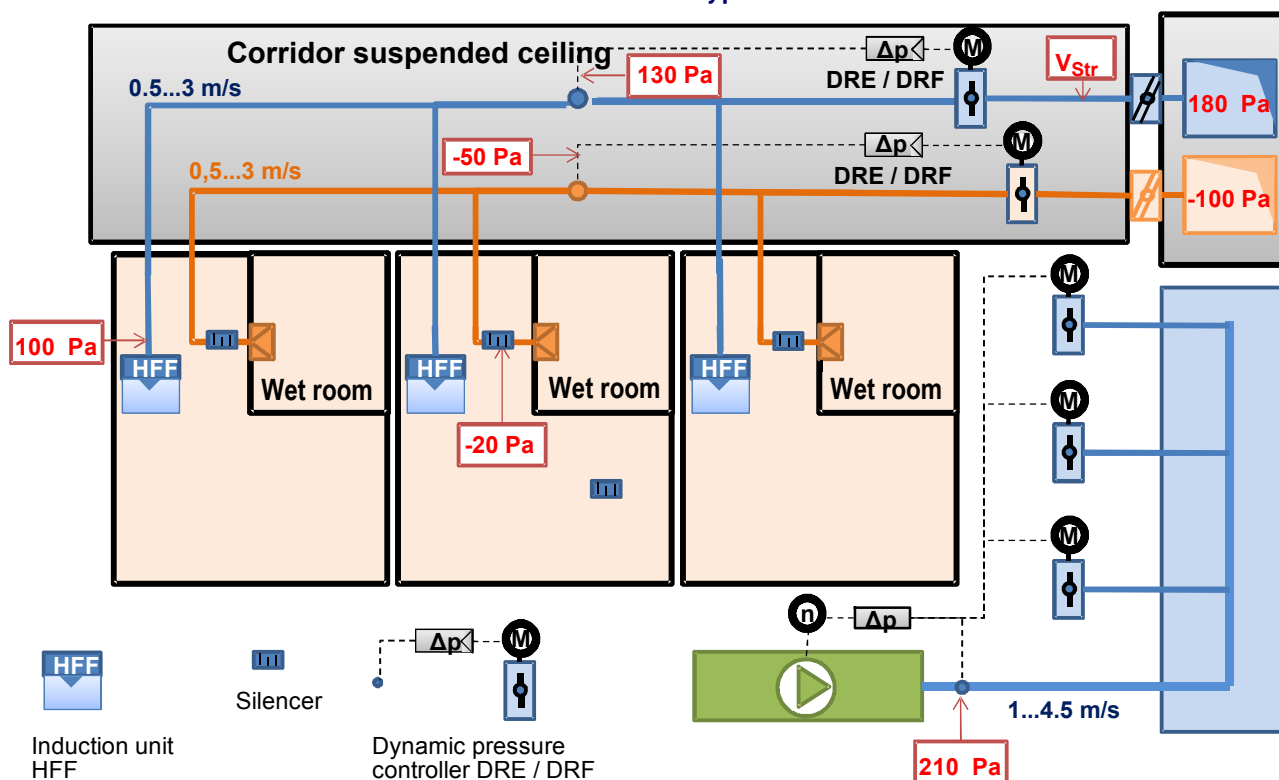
Corridor suspended ceiling

0.5...3 m/s

130 Pa

Δp

M

DRE / DRF

$V_{Str}$

180 Pa

-50 Pa

Δp

M

DRE / DRF

0,5...3 m/s

-100 Pa

100 Pa

HFF

Wet room

HFF

Wet room

-20 Pa

HFF

Wet room

M

M

M

n

Δp

1...4.5 m/s

210 Pa

HFF

Induction unit HFF

Silencer

Δp

M

Dynamic pressure controller DRE / DRF